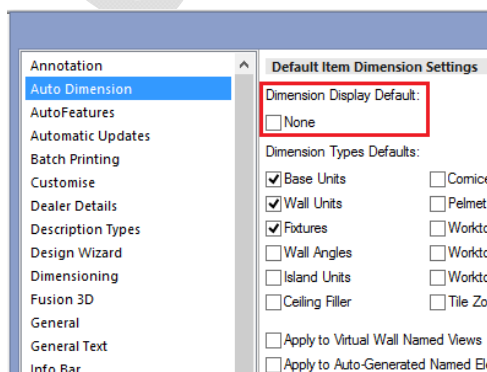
Annotation
Auto Dimension
AutoFeatures
Automatic Updates
Batch Printing
Customise
Dealer Details
Description Types
Design Wizard
Dimensioning
Fusion 3D
General
General Text
Info Bar

Default Item Dimension Settings

Dimension Display Default:

None

Dimension Types Defaults:

| | |
|---|---|
| Base Units | Cornice |
| Wall Units | Pelmet |
| Fixtures | Workto |
| Wall Angles | Workto |
| Island Units | Workto |
| Ceiling Filler | Tile Zo |

Apply to Virtual Wall Named Views

Apply to Auto-Generated Named El